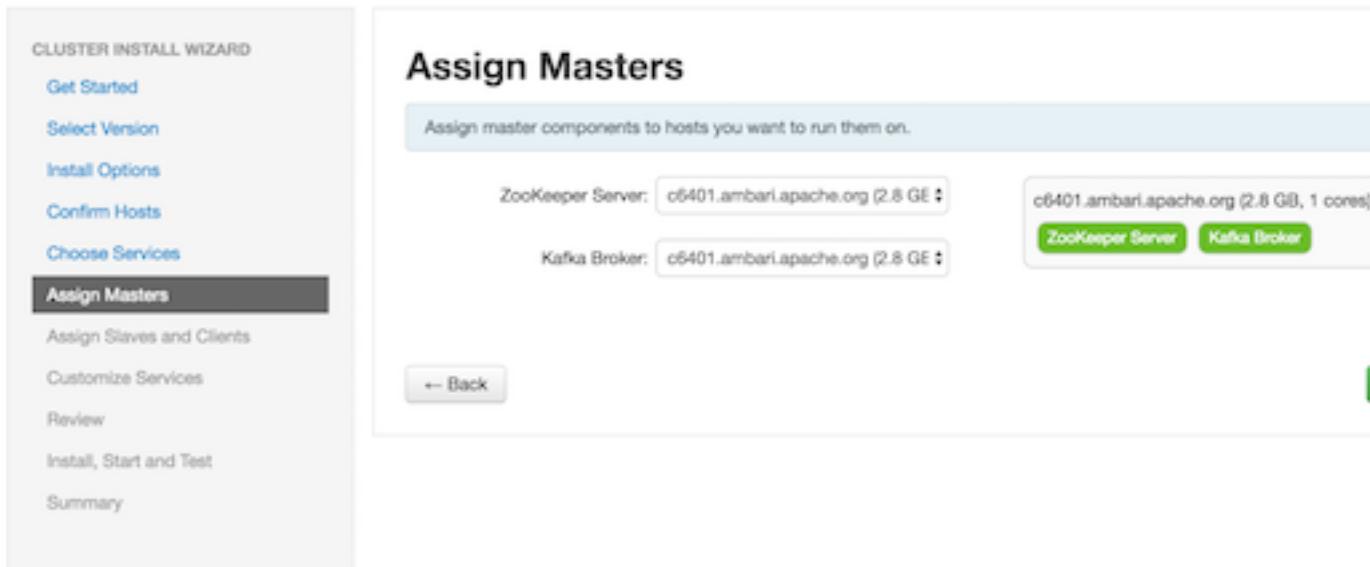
CLUSTER INSTALL WIZARD
Get Started
Select Version
Install Options
Confirm Hosts
Choose Services
Assign Masters
Assign Slaves and Clients
Customize Services
Review
Install, Start and Test
Summary

Assign Masters

Assign master components to hosts you want to run them on.

ZooKeeper Server: c6401.ambari.apache.org (2.8 GE

Kafka Broker: c6401.ambari.apache.org (2.8 GE

c6401.ambari.apache.org (2.8 GB, 1 cores)

ZooKeeper Server

Kafka Broker

← Back